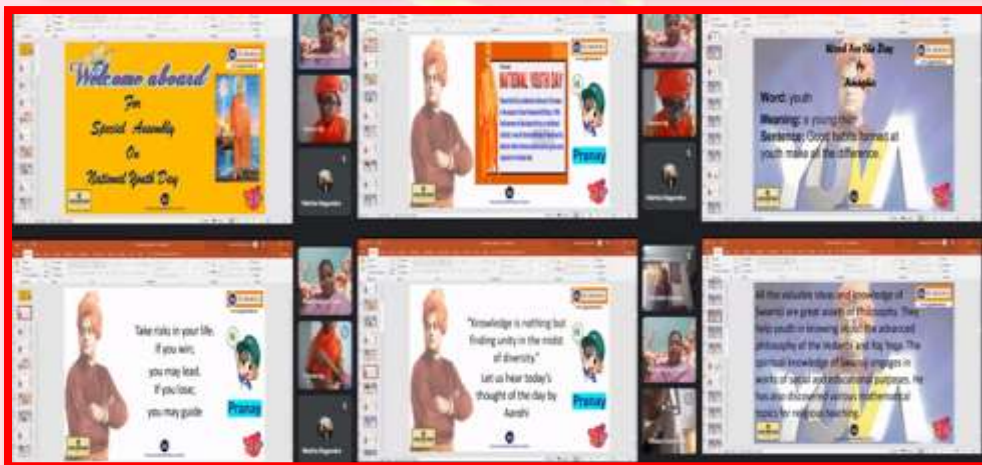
Welcome aboard
For
Special Assembly
On
National Youth Day

NATIONAL YOUTH DAY
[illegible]
Pranay

Word for the Day
By
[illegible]
Word: youth
Meaning: a young man
Sentence: Good habits formed at youth make all the difference.

Take risks in your life.
If you win,
you may lead.
If you lose,
you may guide.
Pranay

"Knowledge is nothing but finding unity in the midst of diversity"
Let us hear today's thought of the day by Aarohi
Pranay

All the valuable ideas and knowledge of Swamiji are great assets of philosophy. They help youth in knowing about the advanced philosophy of the Vedanta and Raj Yoga. The spiritual knowledge of Swamiji engages in works of social and educational purposes. He has also discovered various mathematical topics for religious teaching.